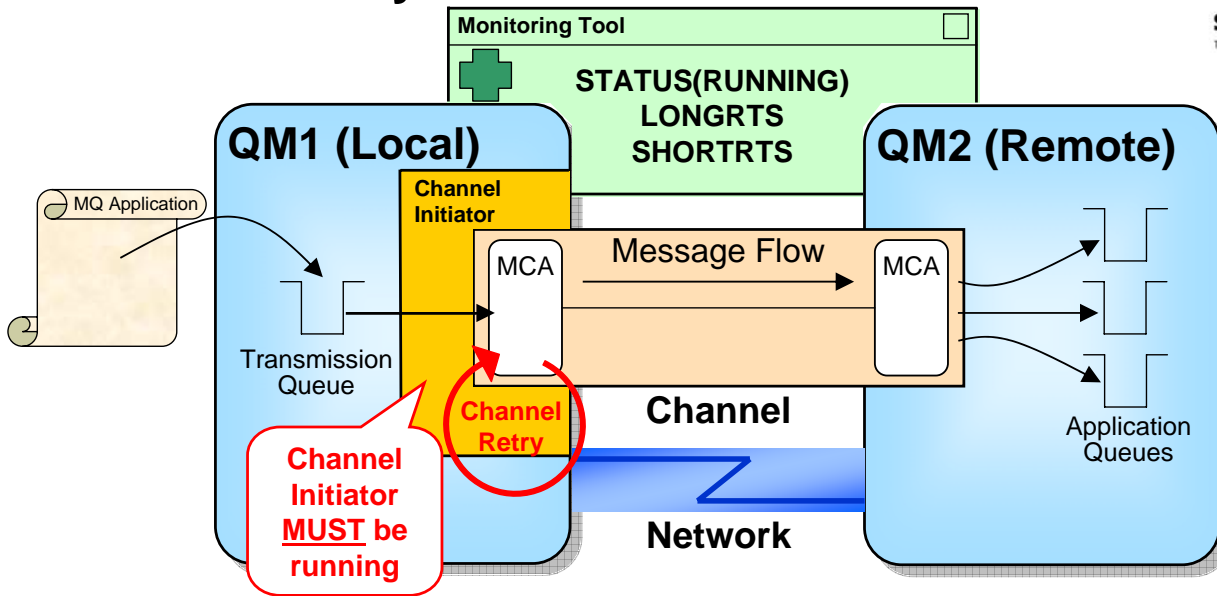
Monitoring Tool

STATUS(RUNNING)
LONGRTS
SHORTRTS

QM1 (Local)

QM2 (Remote)

MQ Application

Channel Initiator

MCA

Message Flow

MCA

Transmission Queue

Channel Retry

Channel

Application Queues

Channel Initiator MUST be running

Network